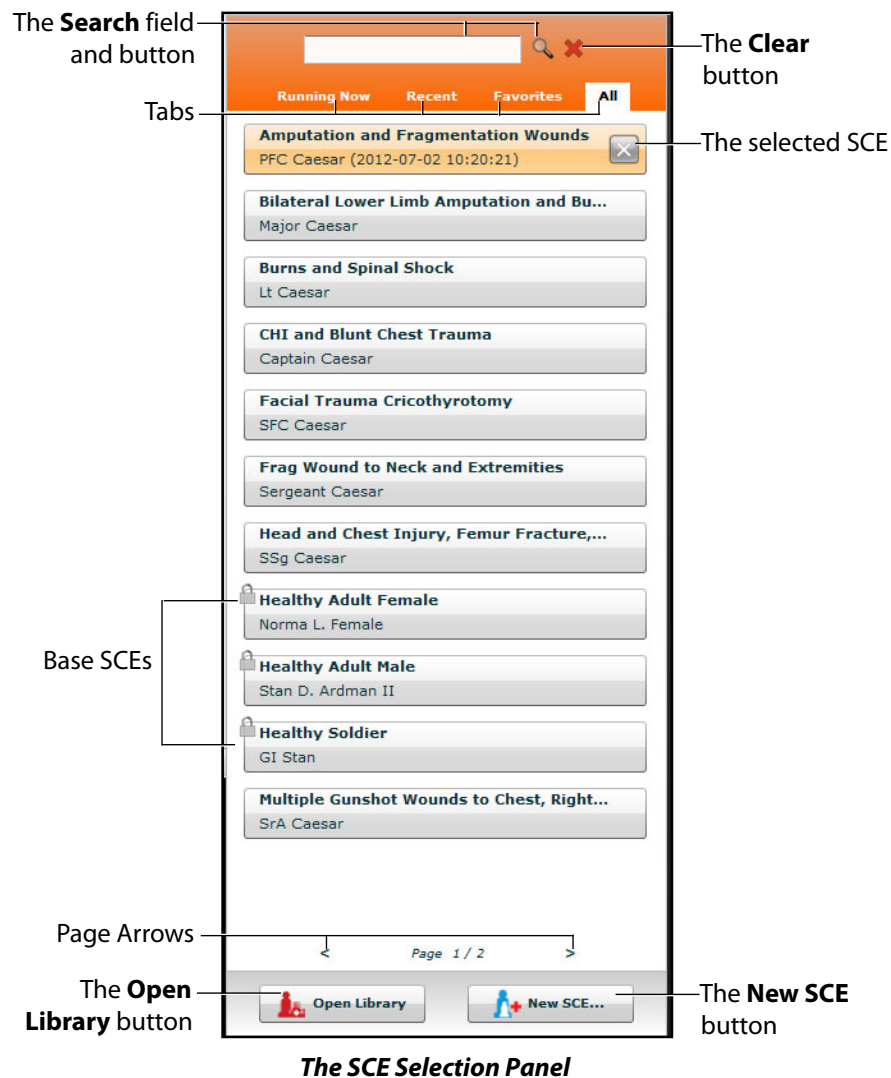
The **Search** field and button

The **Clear** button

Tabs

Running Now Recent Favorites All

Amputation and Fragmentation Wounds
PFC Caesar (2012-07-02 10:20:21)

The selected SCE

Bilateral Lower Limb Amputation and Bu...
Major Caesar

Burns and Spinal Shock
Lt Caesar

CHI and Blunt Chest Trauma
Captain Caesar

Facial Trauma Cricothyrotomy
SFC Caesar

Frag Wound to Neck and Extremities
Sergeant Caesar

Head and Chest Injury, Femur Fracture,...
SSg Caesar

Base SCEs

Healthy Adult Female
Norma L. Female

Healthy Adult Male
Stan D. Ardman II

Healthy Soldier
GI Stan

Multiple Gunshot Wounds to Chest, Right...
SrA Caesar

Page Arrows

< Page 1 / 2 >

The **Open Library** button

Open Library

New SCE...

The **New SCE** button

***The SCE Selection Panel***